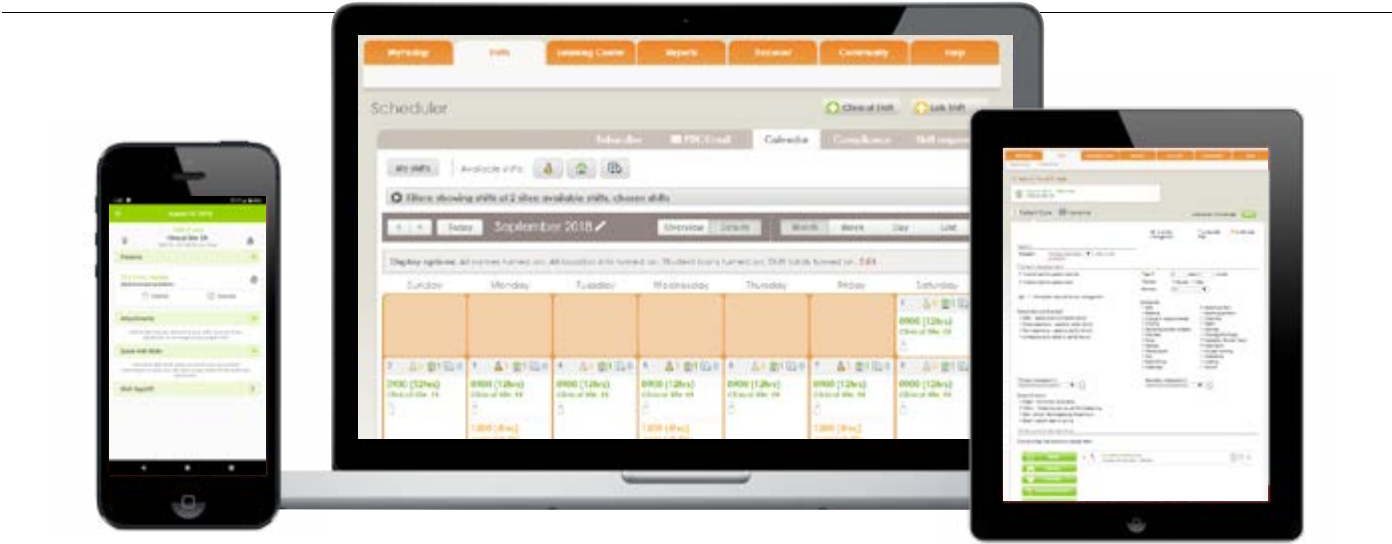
MyHelpdesk | Shifts | Learning Center | Reports | Personnel | Community | Help

Scheduler

Clinical Shift | Lab Shift

Scheduler | PDC Email | Calendar | Compliance | Shift requests

My shifts | Available shifts:

Filters showing shifts at 2 sites; available shifts, chosen shifts

Today | September 2018 | Overview | Details | Month | Week | Day | List

Display options: All names turned on; All location info turned on; Student icons turned on; Shift totals turned on.

| Sunday | Monday | Tuesday | Wednesday | Thursday | Friday | Saturday |
|---|---|---|---|---|---|---|
| | | | | | | 0900 (12hrs) Clinical Site 1A |
| 0900 (12hrs) Clinical Site 1A | 0900 (12hrs) Clinical Site 1A | 0900 (12hrs) Clinical Site 1A | 0900 (12hrs) Clinical Site 1A | 0900 (12hrs) Clinical Site 1A | 0900 (12hrs) Clinical Site 1A | 0900 (12hrs) Clinical Site 1A |
| | 1200 (8hrs) | | 1200 (8hrs) | | 1200 (8hrs) | |

August 31, 2018

Clinical Site 1A

Patients

Attachments

Quick Add Skills

Shift Signoff

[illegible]